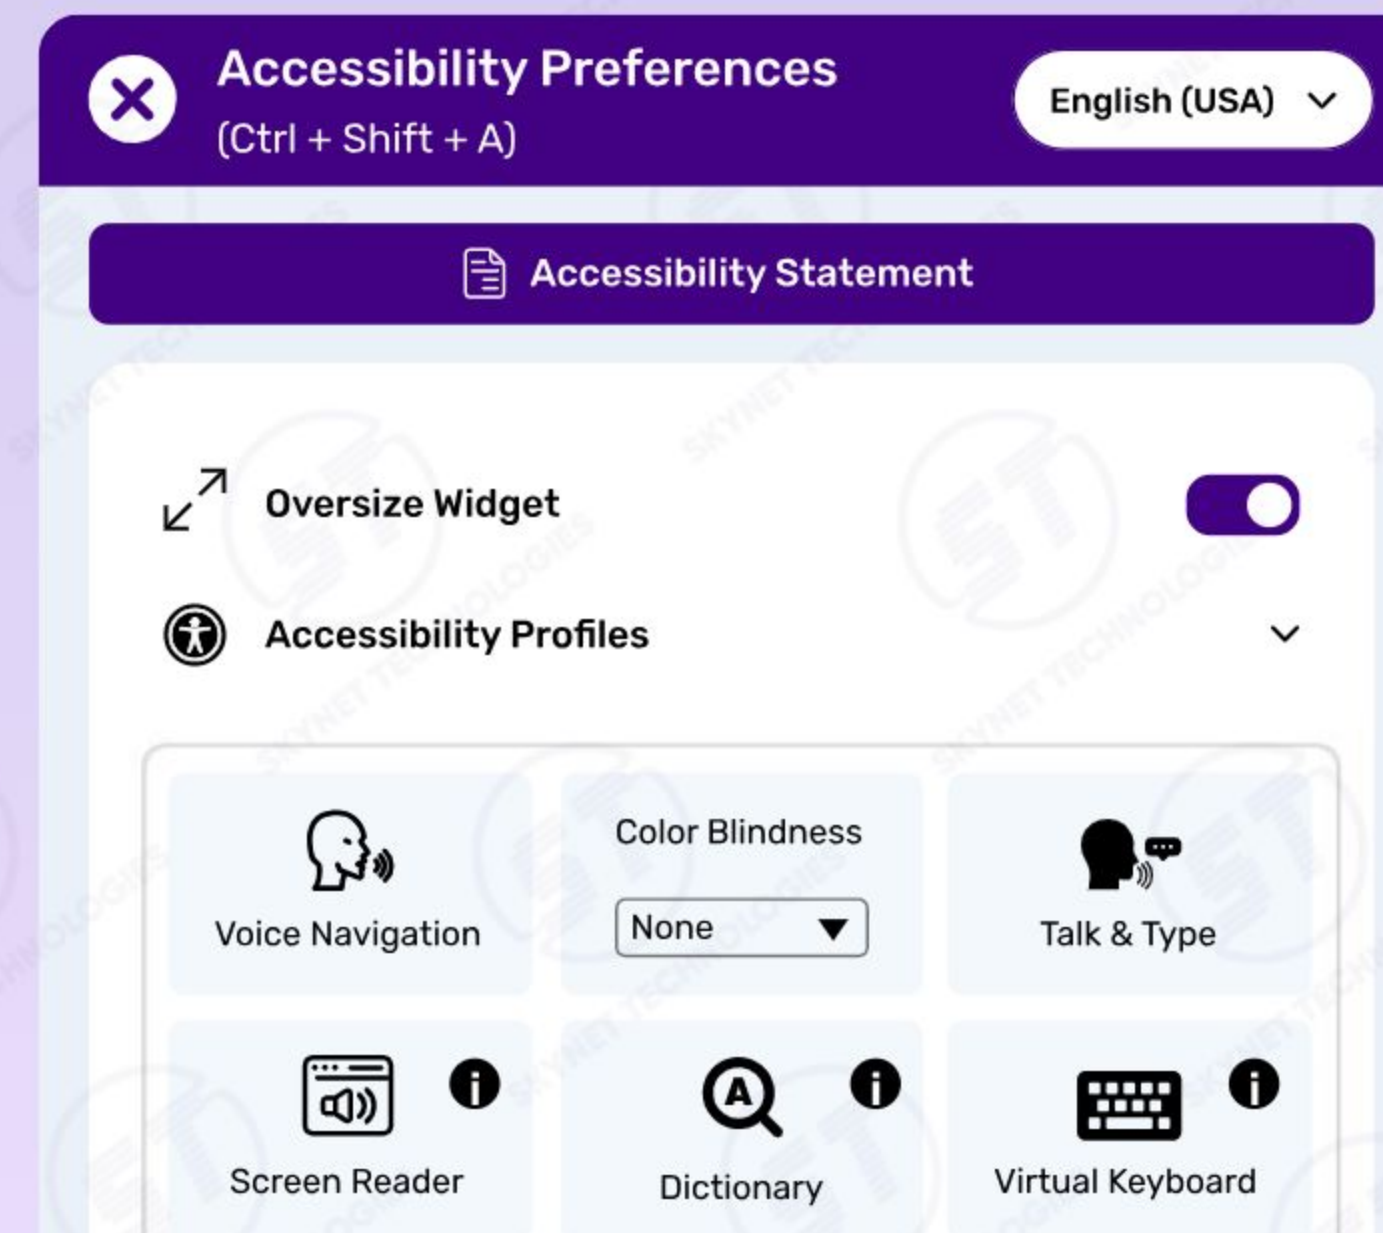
Accessibility Preferences
(Ctrl + Shift + A)

English (USA)

Accessibility Statement

Oversize Widget

Accessibility Profiles

Voice Navigation

Color Blindness

None

Talk & Type

Screen Reader

Dictionary

Virtual Keyboard

SKYNET TECHNOLOGIES